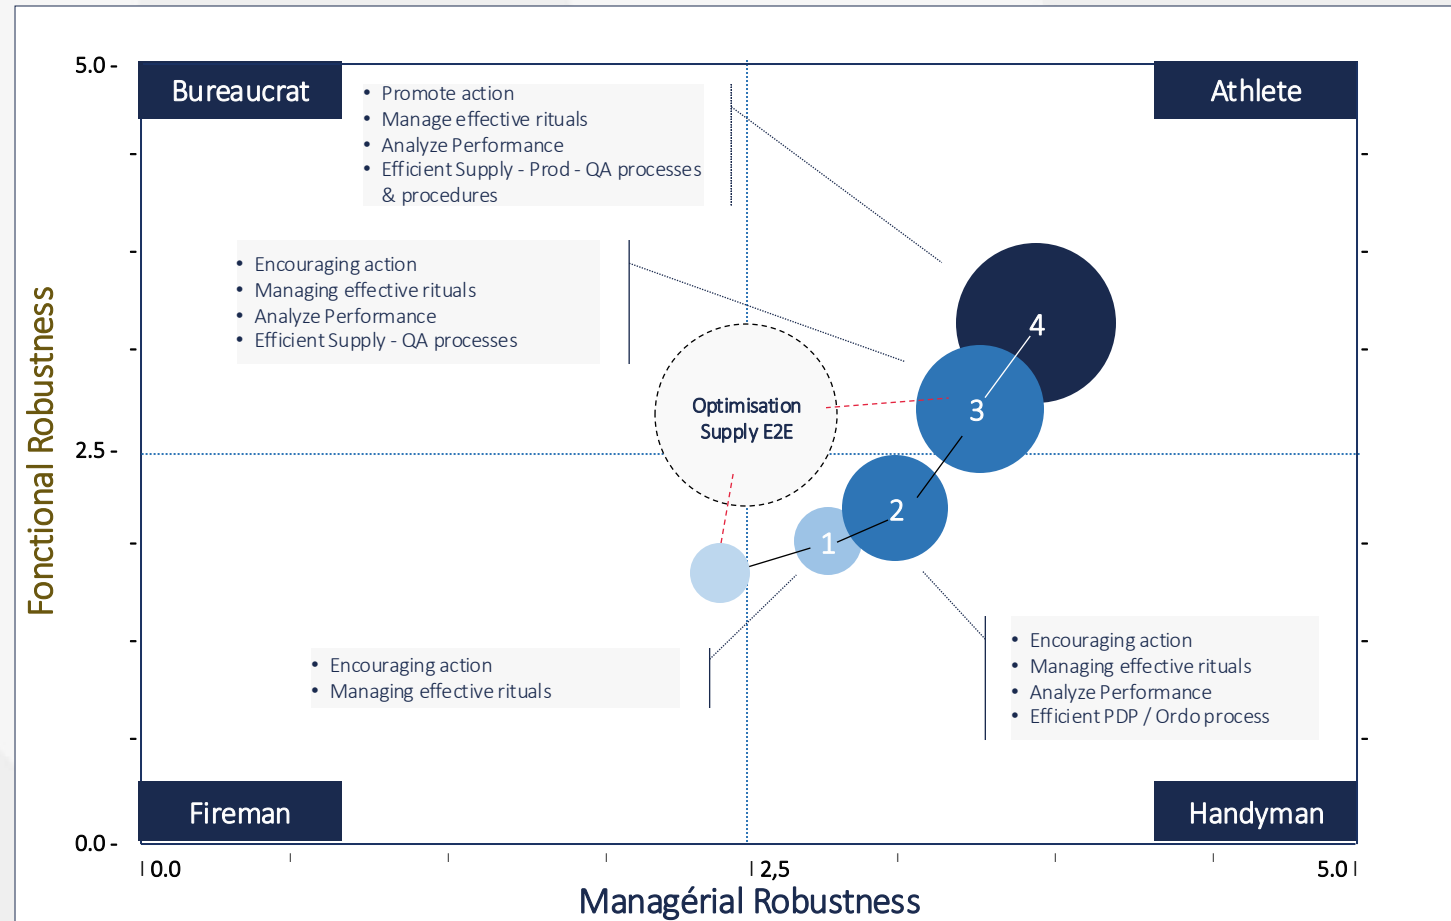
5.0 -

Bureaucrat

Athlete

• Promote action
• Manage effective rituals
• Analyze Performance
• Efficient Supply - Prod - QA processes & procedures

• Encouraging action
• Managing effective rituals
• Analyze Performance
• Efficient Supply - QA processes

Optimisation Supply E2E

4

3

2

1

2.5 -

Fonctional Robustness

• Encouraging action
• Managing effective rituals

• Encouraging action
• Managing effective rituals
• Analyze Performance
• Efficient PDP / Ordo process

Fireman

Handyman

0.0 -

0.0

2,5

5.0

Managérial Robustness